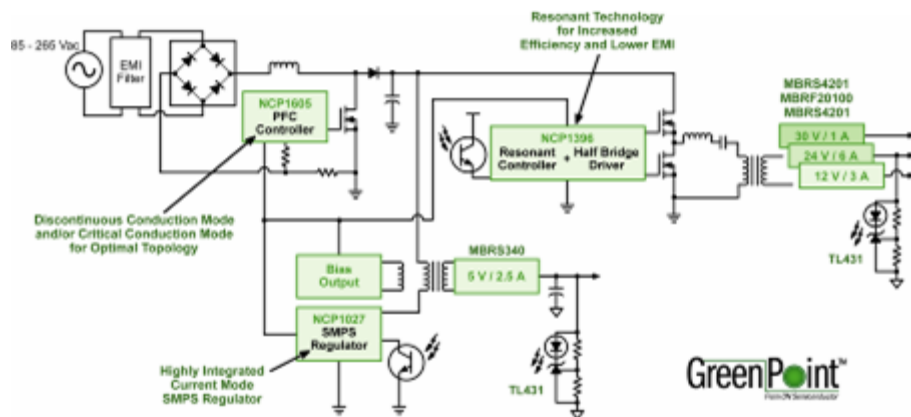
85 - 265 Vac

EMI Filter

NCP1605 PFC Controller

Resonant Technology for Increased Efficiency and Lower EMI

NCP1396 Resonant Controller + Half Bridge Driver

MBRS4201
MBRF20100
MBRS4201

30 V / 1 A

24 V / 6 A

12 V / 3 A

TL431

Discontinuous Conduction Mode and/or Critical Conduction Mode for Optimal Topology

MBRS340

Bias Output

5 V / 2.5 A

NCP1027 SMPS Regulator

TL431

Highly Integrated Current Mode SMPS Regulator

GreenPoint™
From ON Semiconductor